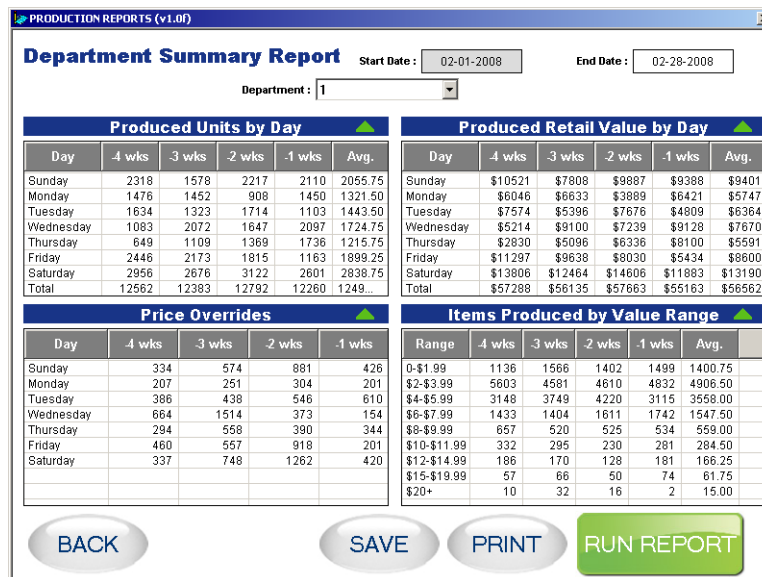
PRODUCTION REPORTS (v1.0f)

Department Summary Report

Start Date : 02-01-2008

End Date : 02-28-2008

Department : 1

Produced Units by Day

| Day | -4 wks | -3 wks | -2 wks | -1 wks | Avg. |
|---|---|---|---|---|---|
| Sunday | 2318 | 1578 | 2217 | 2110 | 2055.75 |
| Monday | 1476 | 1452 | 908 | 1450 | 1321.50 |
| Tuesday | 1634 | 1323 | 1714 | 1103 | 1443.50 |
| Wednesday | 1083 | 2072 | 1647 | 2097 | 1724.75 |
| Thursday | 649 | 1109 | 1369 | 1736 | 1215.75 |
| Friday | 2446 | 2173 | 1815 | 1163 | 1899.25 |
| Saturday | 2956 | 2676 | 3122 | 2601 | 2838.75 |
| Total | 12562 | 12383 | 12792 | 12260 | 1249... |

Produced Retail Value by Day

| Day | -4 wks | -3 wks | -2 wks | -1 wks | Avg. |
|---|---|---|---|---|---|
| Sunday | $10521 | $7808 | $9887 | $9388 | $9401 |
| Monday | $6046 | $6633 | $3889 | $6421 | $5747 |
| Tuesday | $7574 | $5396 | $7676 | $4809 | $6364 |
| Wednesday | $5214 | $9100 | $7239 | $9128 | $7670 |
| Thursday | $2830 | $5096 | $6336 | $8100 | $5591 |
| Friday | $11297 | $9638 | $8030 | $5434 | $8600 |
| Saturday | $13806 | $12464 | $14606 | $11883 | $13190 |
| Total | $57288 | $56135 | $57663 | $55163 | $56562 |

Price Overrides

| Day | -4 wks | -3 wks | -2 wks | -1 wks |
|---|---|---|---|---|
| Sunday | 334 | 574 | 881 | 426 |
| Monday | 207 | 251 | 304 | 201 |
| Tuesday | 386 | 438 | 546 | 610 |
| Wednesday | 664 | 1514 | 373 | 154 |
| Thursday | 294 | 558 | 390 | 344 |
| Friday | 460 | 557 | 918 | 201 |
| Saturday | 337 | 748 | 1262 | 420 |

Items Produced by Value Range

| Range | -4 wks | -3 wks | -2 wks | -1 wks | Avg. |
|---|---|---|---|---|---|
| 0-$1.99 | 1136 | 1566 | 1402 | 1499 | 1400.75 |
| $2-$3.99 | 5603 | 4581 | 4610 | 4832 | 4906.50 |
| $4-$5.99 | 3148 | 3749 | 4220 | 3115 | 3558.00 |
| $6-$7.99 | 1433 | 1404 | 1611 | 1742 | 1547.50 |
| $8-$9.99 | 657 | 520 | 525 | 534 | 559.00 |
| $10-$11.99 | 332 | 295 | 230 | 281 | 284.50 |
| $12-$14.99 | 186 | 170 | 128 | 181 | 166.25 |
| $15-$19.99 | 57 | 66 | 50 | 74 | 61.75 |
| $20+ | 10 | 32 | 16 | 2 | 15.00 |

BACK

SAVE

PRINT

RUN REPORT